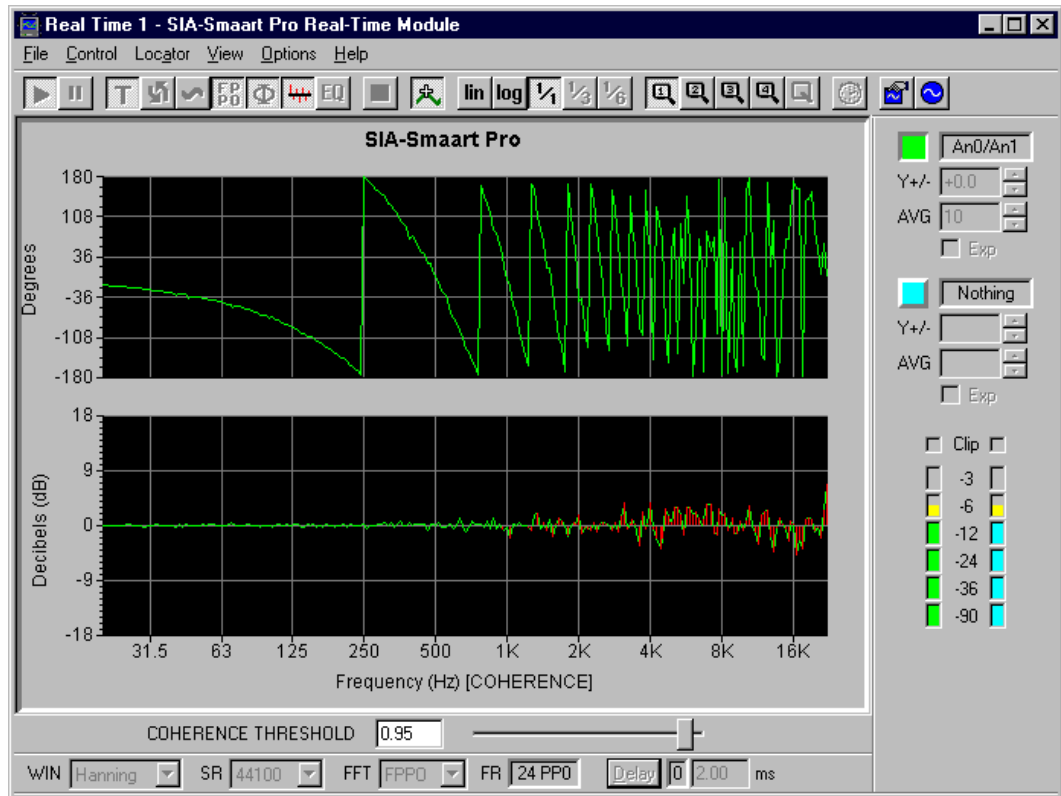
Real Time 1 - SIA-Smaart Pro Real-Time Module

File Control Locator View Options Help

T FP PO Φ EQ lin log 1/1 1/3 1/6

SIA-Smaart Pro

180
108
36
-36
-108
-180
Degrees

18
9
0
-9
-18
Decibels (dB)

31.5 63 125 250 500 1K 2K 4K 8K 16K

Frequency (Hz) [COHERENCE]

An0/An1
Y+/- +0.0
AVG 10
Exp

Nothing
Y+/-
AVG
Exp

Clip
-3
-6
-12
-24
-36
-90

COHERENCE THRESHOLD 0.95

WIN Hanning SR 44100 FFT FPP0 FR 24 PP0 Delay 0 2.00 ms